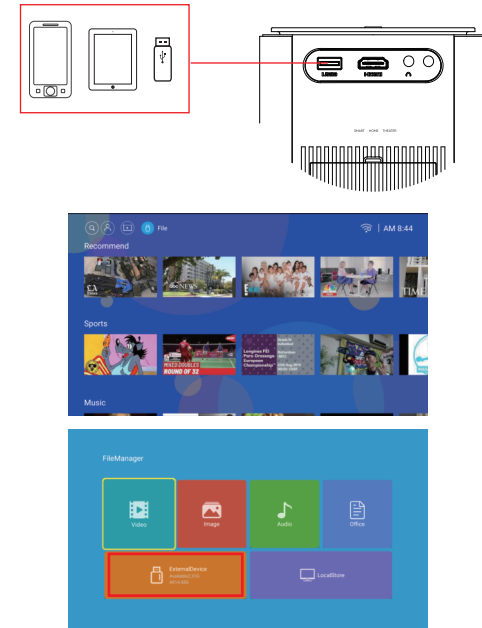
USB
HDMI
SMART HOME THEATER

File
AM 8:44
Recommend
abc NEWS
TIME
Sports
MIXED DOUBLES
ROUND OF 32
Longines FEI Paris Dressage European Championship
Music

FileManager
Video
Image
Audio
Office
ExternalDevice
LocalStore